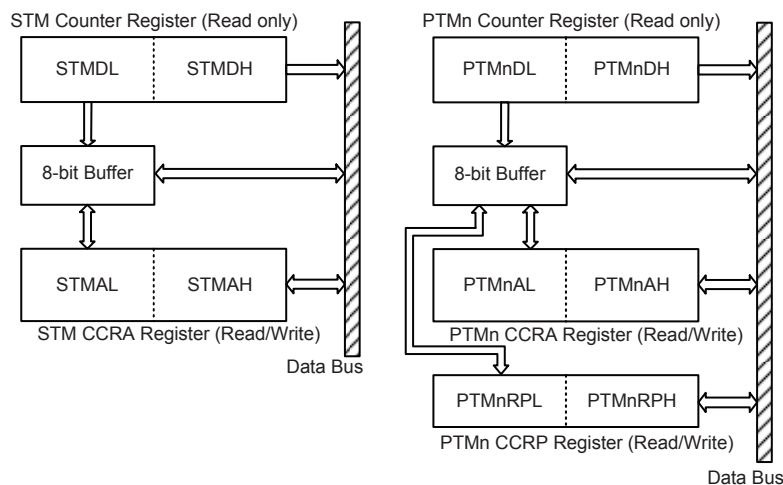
STM Counter Register (Read only)

STMDL STMDH

8-bit Buffer

STMAL STMAH

STM CCRA Register (Read/Write)

Data Bus

PTMn Counter Register (Read only)

PTMnDL PTMnDH

8-bit Buffer

PTMnAL PTMnAH

PTMn CCRA Register (Read/Write)

PTMnRPL PTMnRPH

PTMn CCRP Register (Read/Write)

Data Bus